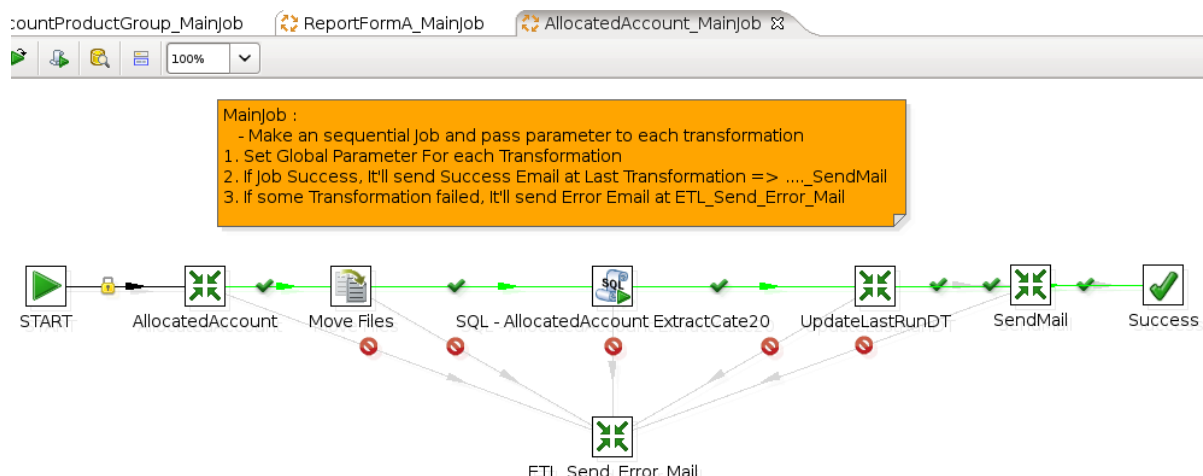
countProductGroup_MainJob ReportFormA_MainJob AllocatedAccount_MainJob

100%

MainJob :
- Make an sequential Job and pass parameter to each transformation
1. Set Global Parameter For each Transformation
2. If Job Success, It'll send Success Email at Last Transformation => ...._SendMail
3. If some Transformation failed, It'll send Error Email at ETL_Send_Error_Mail

START AllocatedAccount Move Files SQL - AllocatedAccount ExtractCate20 UpdateLastRunDT SendMail Success

ETL_Send_Error_Mail